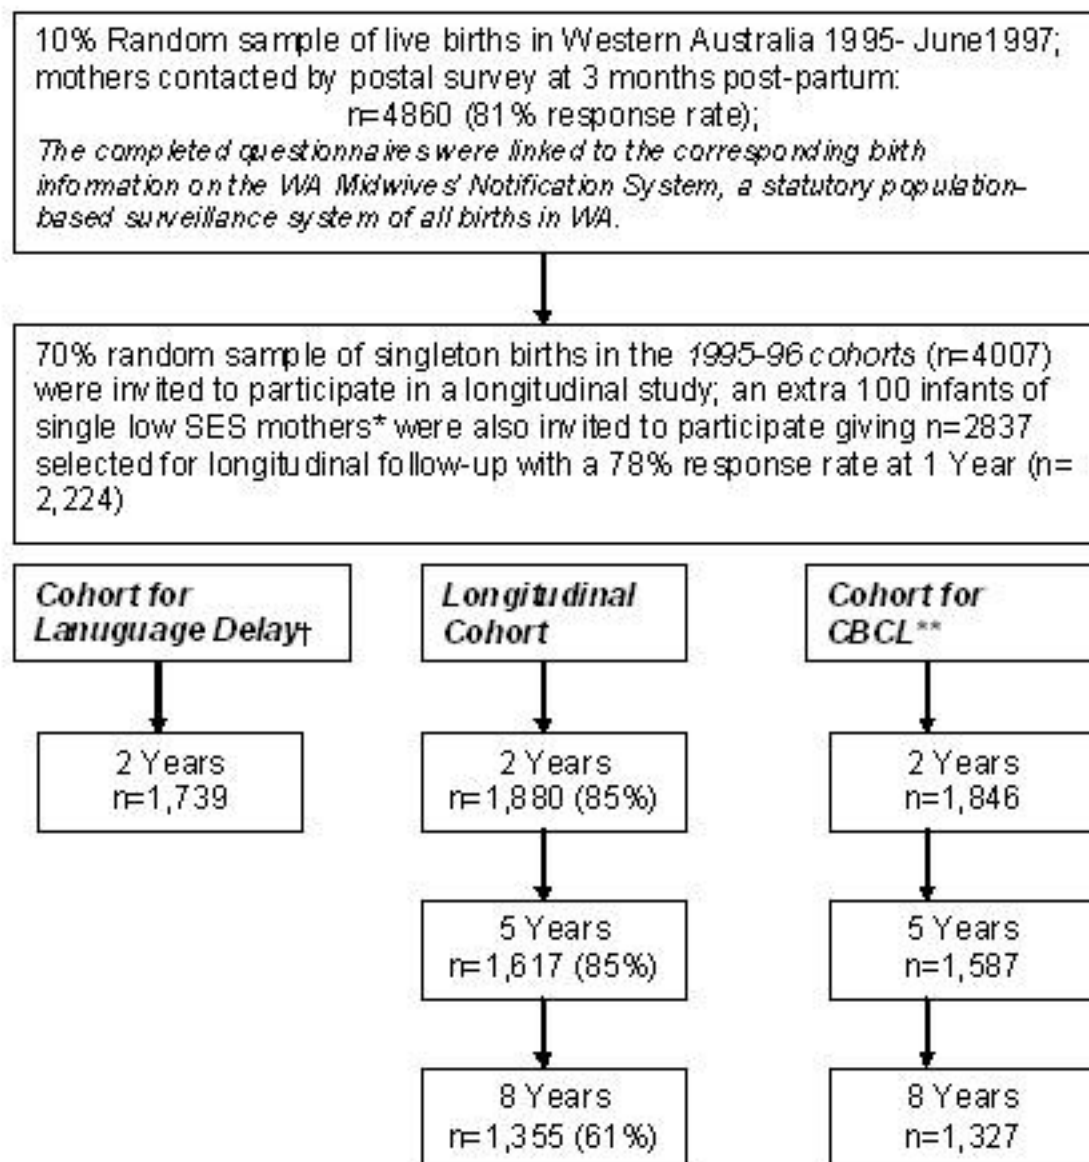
10% Random sample of live births in Western Australia 1995- June1997; mothers contacted by postal survey at 3 months post-partum: n=4860 (81% response rate);
The completed questionnaires were linked to the corresponding birth information on the WA Midwives' Notification System, a statutory population-based surveillance system of all births in WA.

70% random sample of singleton births in the 1995-96 cohorts (n=4007) were invited to participate in a longitudinal study; an extra 100 infants of single low SES mothers* were also invited to participate giving n=2837 selected for longitudinal follow-up with a 78% response rate at 1 Year (n= 2,224)

Cohort for Lanuguage Delay†

2 Years
n=1,739

Longitudinal Cohort

2 Years
n=1,880 (85%)

5 Years
n=1,617 (85%)

8 Years
n=1,355 (61%)

Cohort for CBCL**

2 Years
n=1,846

5 Years
n=1,587

8 Years
n=1,327